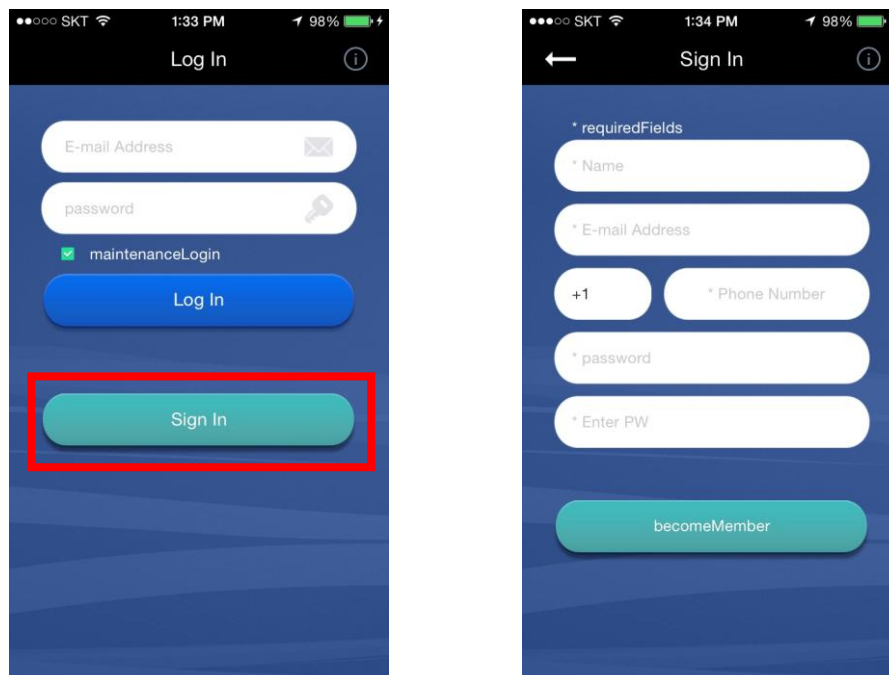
●●○○○ SKT 1:33 PM 98%

Log In

E-mail Address

password

maintenanceLogin

Log In

Sign In

●●○○○ SKT 1:34 PM 98%

Sign In

* requiredFields

* Name

* E-mail Address

+1

* Phone Number

* password

* Enter PW

becomeMember